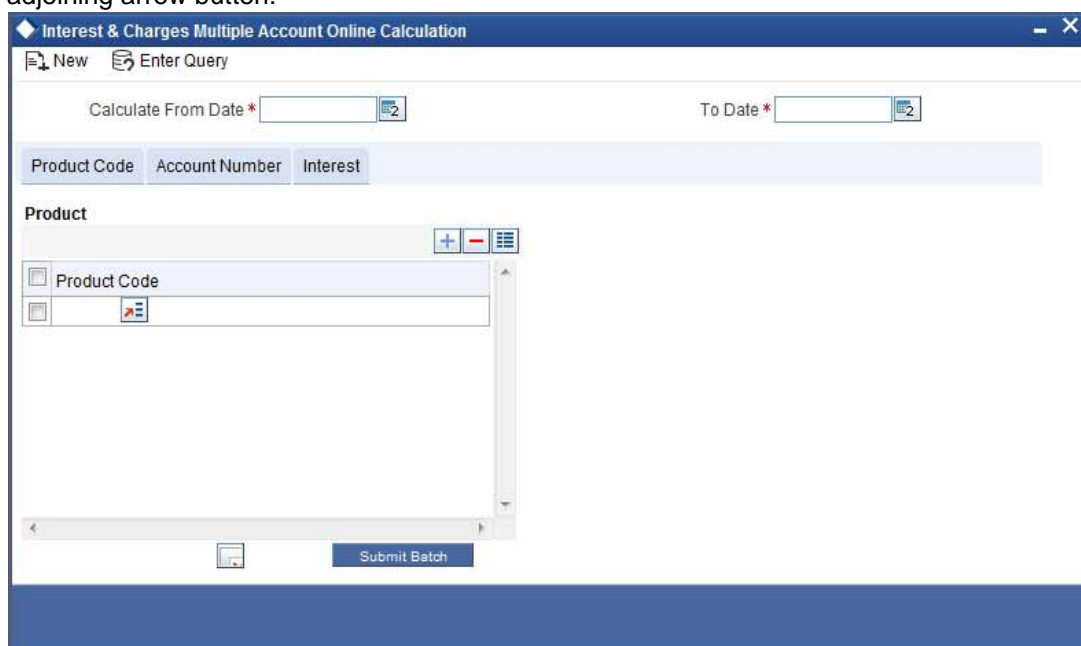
adjoining arrow button.

Interest & Charges Multiple Account Online Calculation

New Enter Query

Calculate From Date *

To Date *

Product Code Account Number Interest

Product

Product Code

Submit Batch